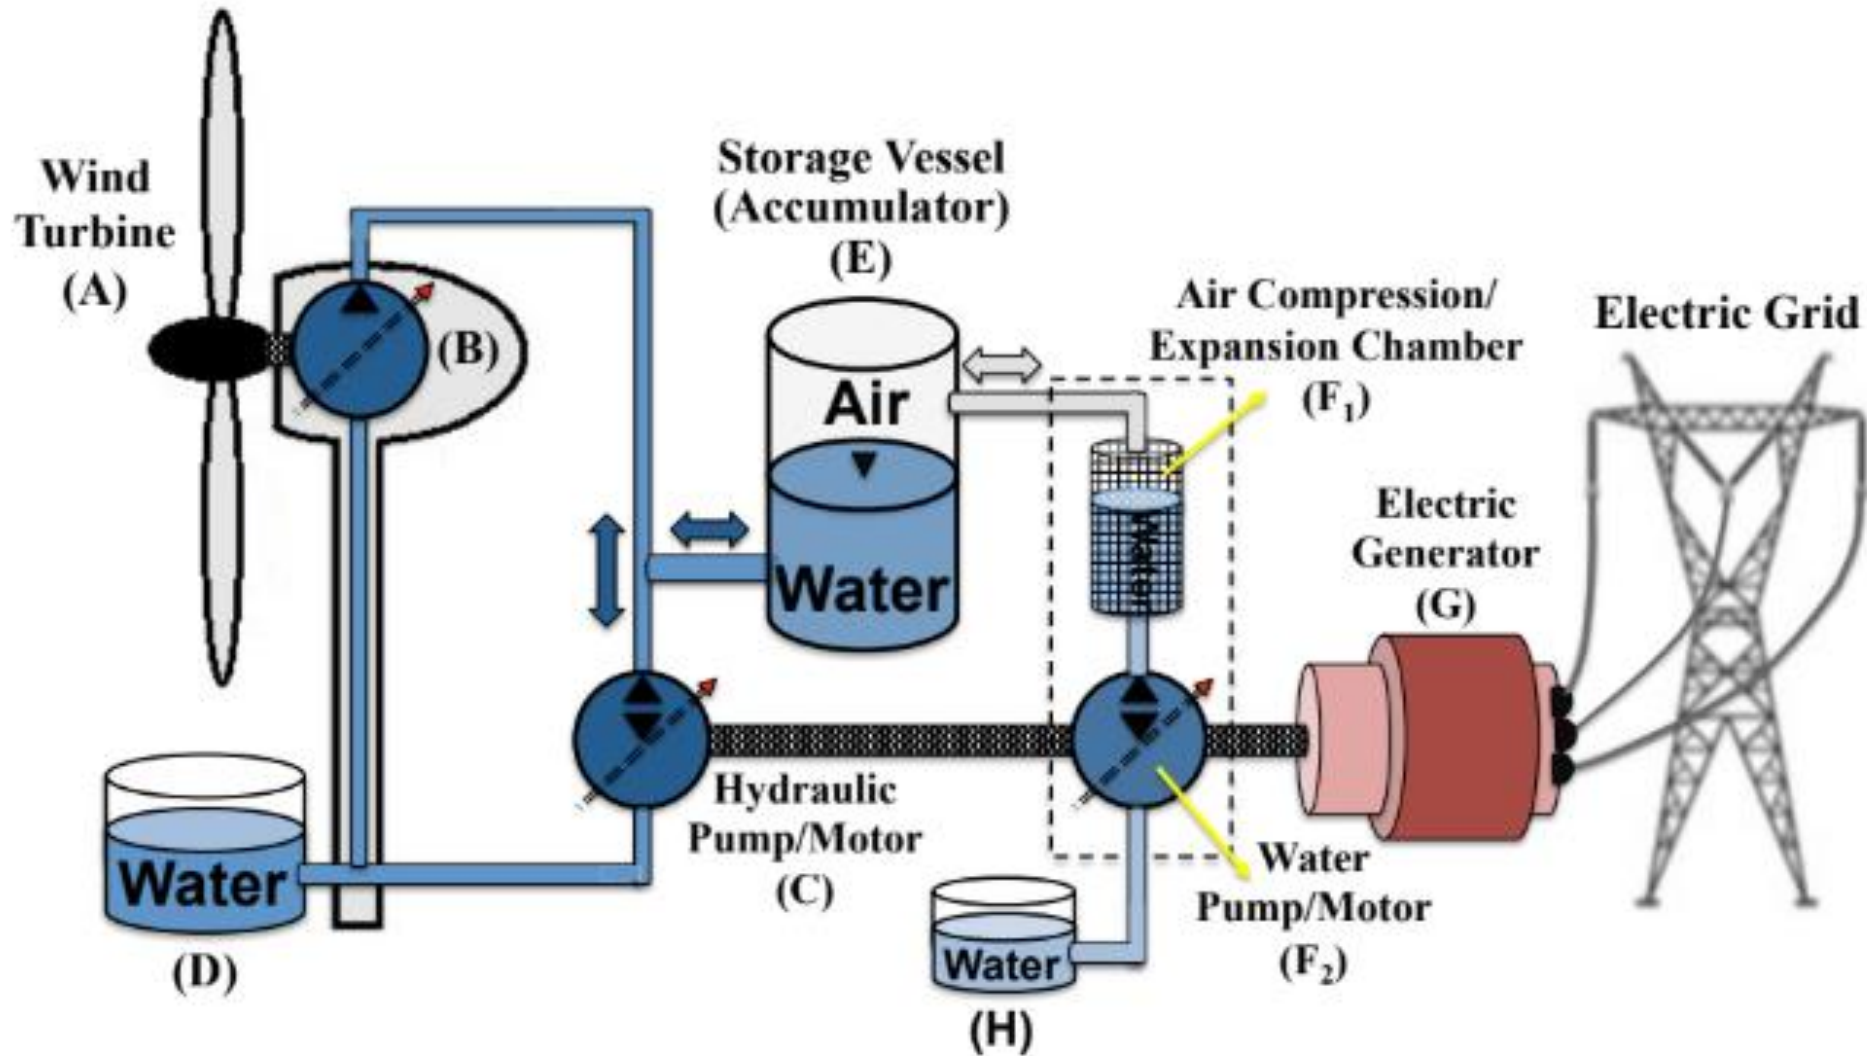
Wind Turbine (A)

(B)

Storage Vessel (Accumulator) (E)

Air

Water

Air Compression/ Expansion Chamber ($F_1$)

Water

Electric Grid

Electric Generator (G)

Hydraulic Pump/Motor (C)

Water

(D)

Water

(H)

Water Pump/Motor ($F_2$)